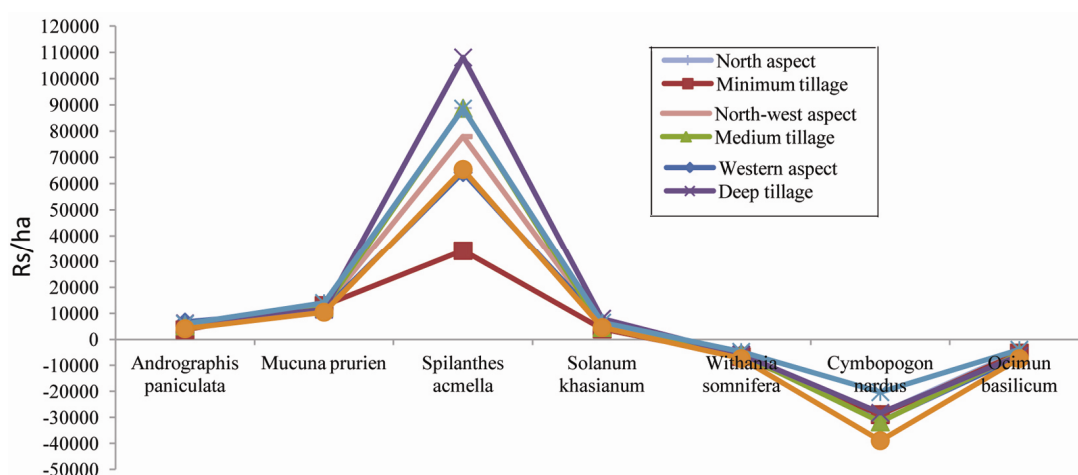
120000
110000
100000
90000
80000
70000
60000
50000
40000
30000
20000
10000
0
-10000
-20000
-30000
-40000
-50000

Rs/ha

North aspect
Minimum tillage
North-west aspect
Medium tillage
Western aspect
Deep tillage

Andrographis paniculata
Mucuna prurien
Spilanthes acmella
Solanum khasianum
Withania somnifera
Cymbopogon nardus
Ocimun basilicum